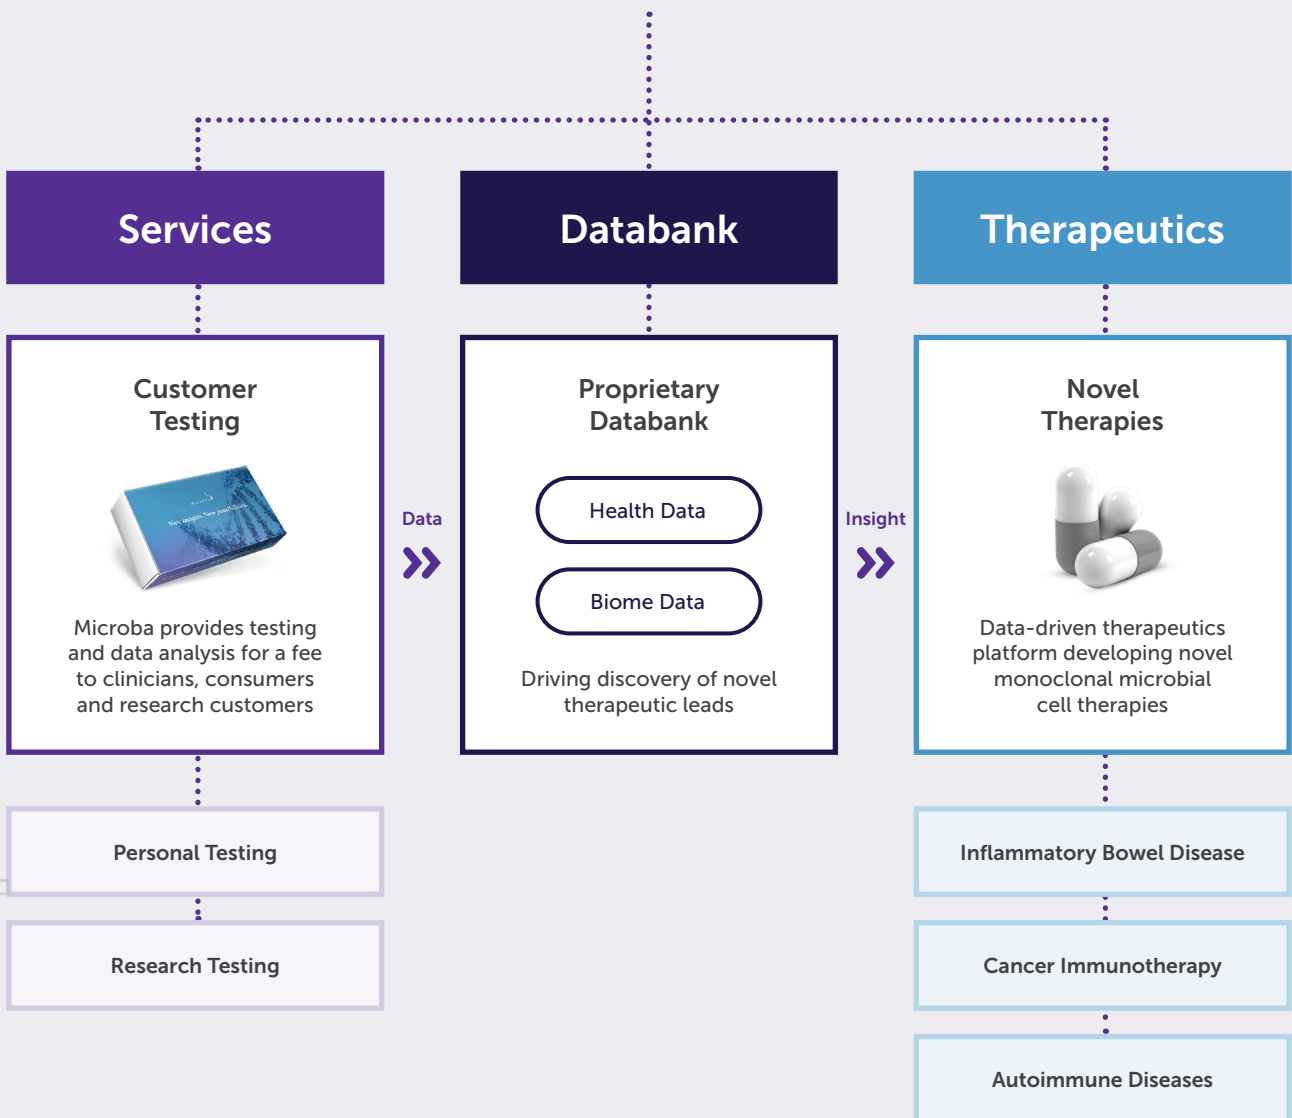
Services

Databank

Therapeutics

Customer Testing

New insights. New possibilities.

Microba provides testing and data analysis for a fee to clinicians, consumers and research customers

Data

Proprietary Databank

Health Data

Biome Data

Driving discovery of novel therapeutic leads

Insight

Novel Therapies

Data-driven therapeutics platform developing novel monoclonal microbial cell therapies

Personal Testing

Research Testing

Inflammatory Bowel Disease

Cancer Immunotherapy

Autoimmune Diseases